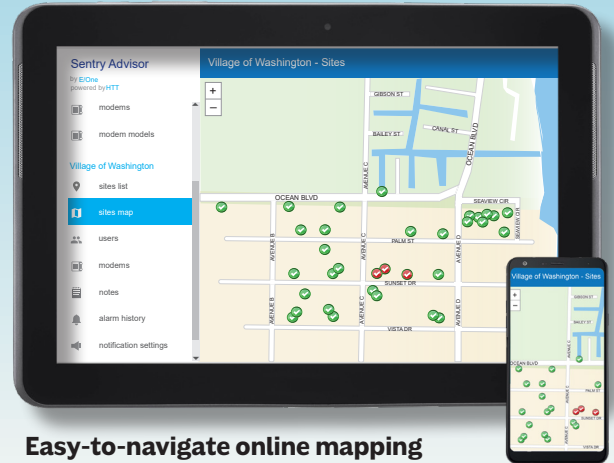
Sentry Advisor
by E/One
powered by HTT

modems
modem models

Village of Washington
sites list
sites map
users
modems
notes
alarm history
notification settings

Village of Washington - Sites

+
−

GIBSON ST
CANAL ST
BAILEY ST
OCEAN BLVD
AVENUE C
OCEAN BLVD
SEAVIEW CIR
AVENUE B
AVENUE C
AVENUE D
PALM ST
AVENUE E
SUNSET DR
AVENUE B
AVENUE C
AVENUE D
VISTA DR

Village of Washington - Sites
+
−
BAILEY ST
OCEAN BLVD
SUNSET DR

Easy-to-navigate online mapping